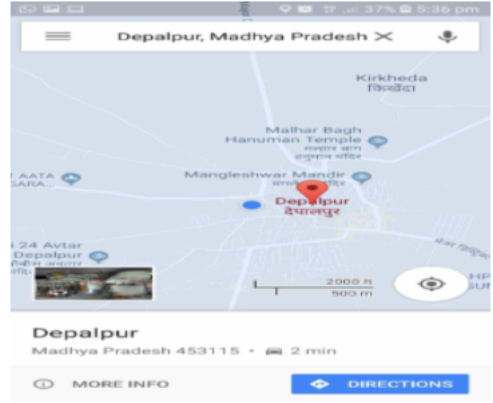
37% 5:36 pm

Depalpur, Madhya Pradesh

Kirkheda
किरखेड़ा

Malhar Bagh Hanuman Temple
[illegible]

AATA
GARA...

Mangleshwar Mandir

Depalpur
देपालपुर

i 24 Avtar
Depalpur
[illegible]

HP
SUM

2000 ft
500 m

Depalpur
Madhya Pradesh 453115 • 2 min

MORE INFO

DIRECTIONS